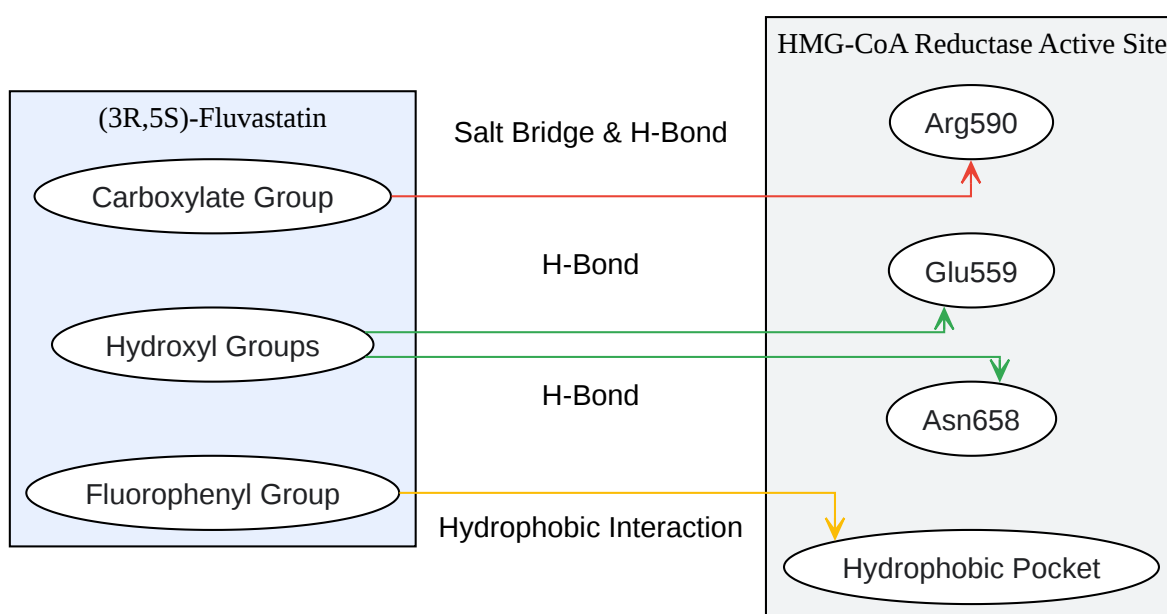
(3R,5S)-Fluvastatin

Carboxylate Group

Hydroxyl Groups

Fluorophenyl Group

Salt Bridge & H-Bond

H-Bond

H-Bond

Hydrophobic Interaction

HMG-CoA Reductase Active Site

Arg590

Glu559

Asn658

Hydrophobic Pocket